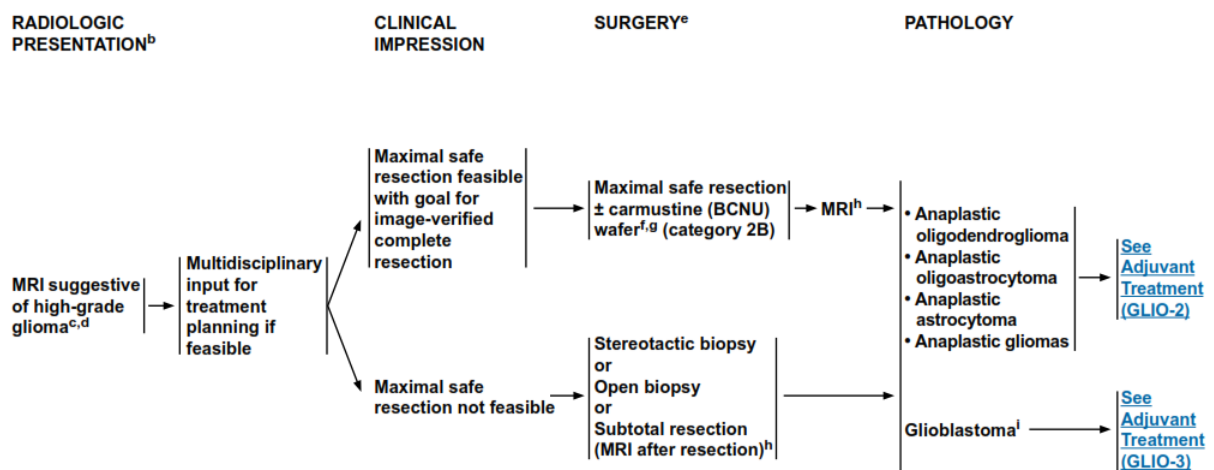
RADIOLOGIC PRESENTATION$^{b}$

CLINICAL IMPRESSION

SURGERY$^{e}$

PATHOLOGY

MRI suggestive of high-grade glioma$^{c,d}$

Multidisciplinary input for treatment planning if feasible

Maximal safe resection feasible with goal for image-verified complete resection

Maximal safe resection ± carmustine (BCNU) wafer$^{f,g}$ (category 2B)

MRI$^{h}$

Maximal safe resection not feasible

Stereotactic biopsy
or
Open biopsy
or
Subtotal resection (MRI after resection)$^{h}$

• Anaplastic oligodendroglioma
• Anaplastic oligoastrocytoma
• Anaplastic astrocytoma
• Anaplastic gliomas

See Adjuvant Treatment (GLIO-2)

Glioblastoma$^{i}$

See Adjuvant Treatment (GLIO-3)